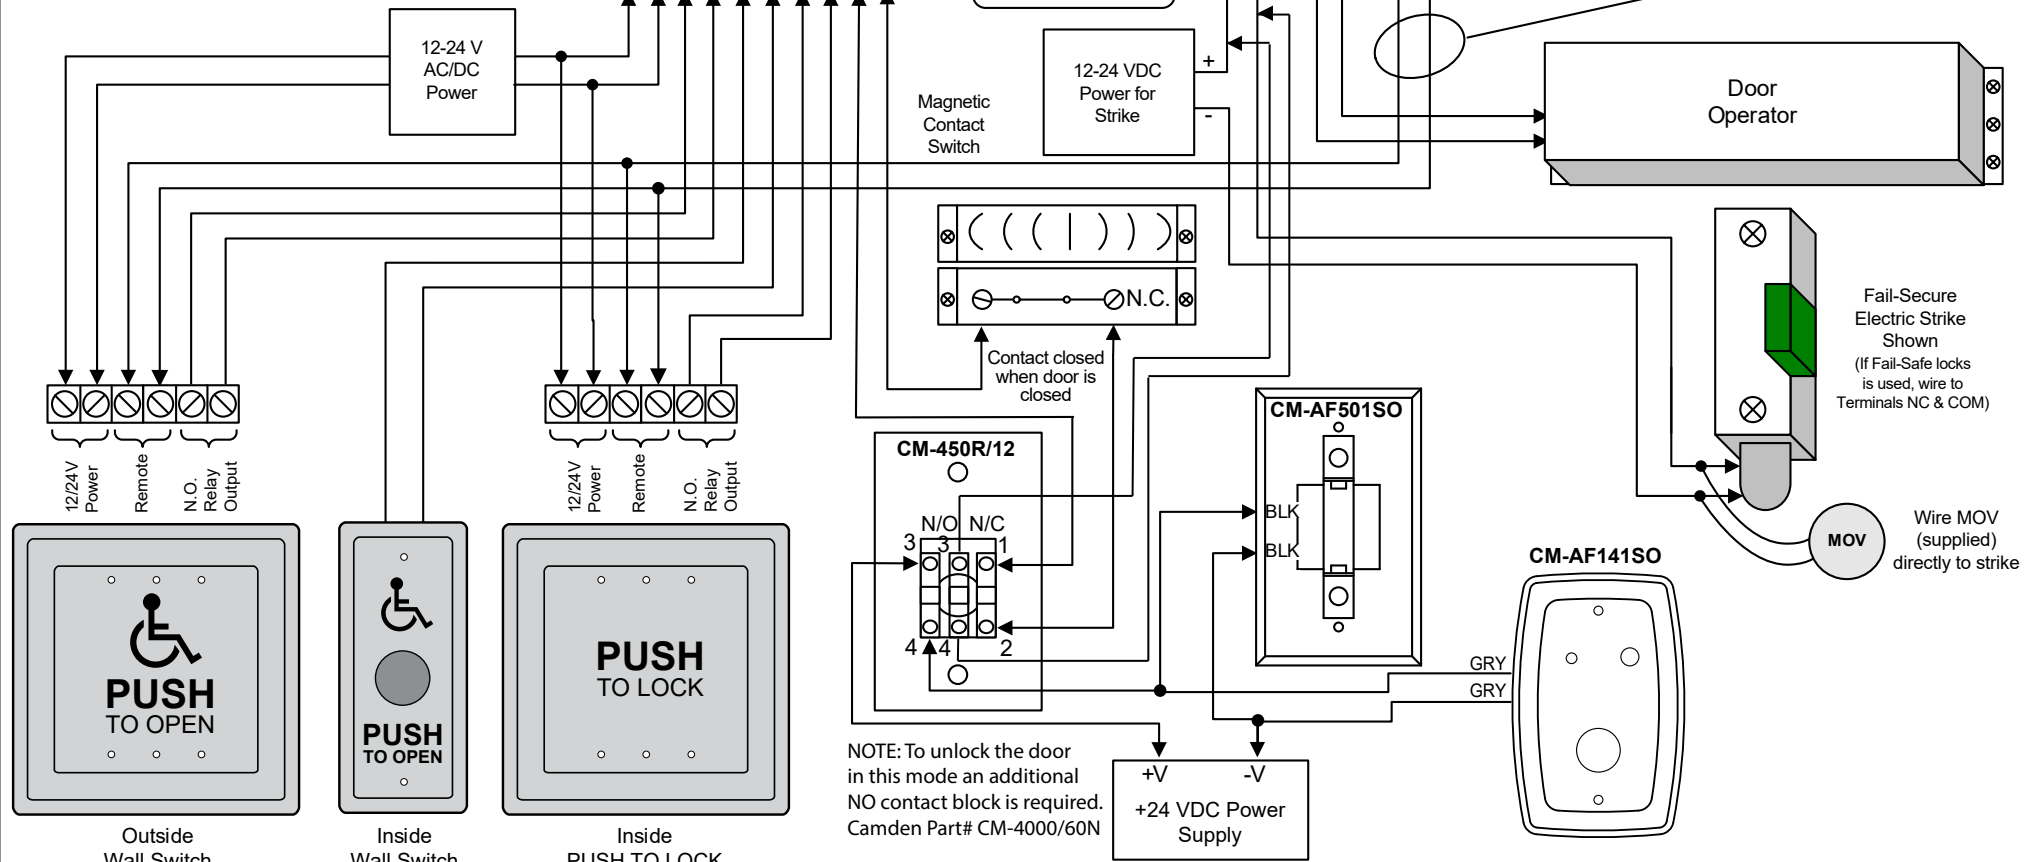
12-24 V AC/DC Power

Magnetic Contact Switch

12-24 VDC Power for Strike

+

-

Door Operator

N.C.

Contact closed when door is closed

Fail-Secure Electric Strike Shown
(If Fail-Safe locks is used, wire to Terminals NC & COM)

12/24V Power

Remote

N.O. Relay Output

12/24V Power

Remote

N.O. Relay Output

CM-450R/12

N/O N/C

3 3 1

4 4 2

CM-AF501SO

BLK

BLK

MOV

Wire MOV (supplied) directly to strike

CM-AF141SO

GRY

GRY

PUSH TO OPEN

PUSH TO OPEN

PUSH TO LOCK

NOTE: To unlock the door in this mode an additional NO contact block is required. Camden Part# CM-4000/60N

+V -V

+24 VDC Power Supply

Outside Wall Switch

Inside Wall Switch

Inside PUSH TO LOCK